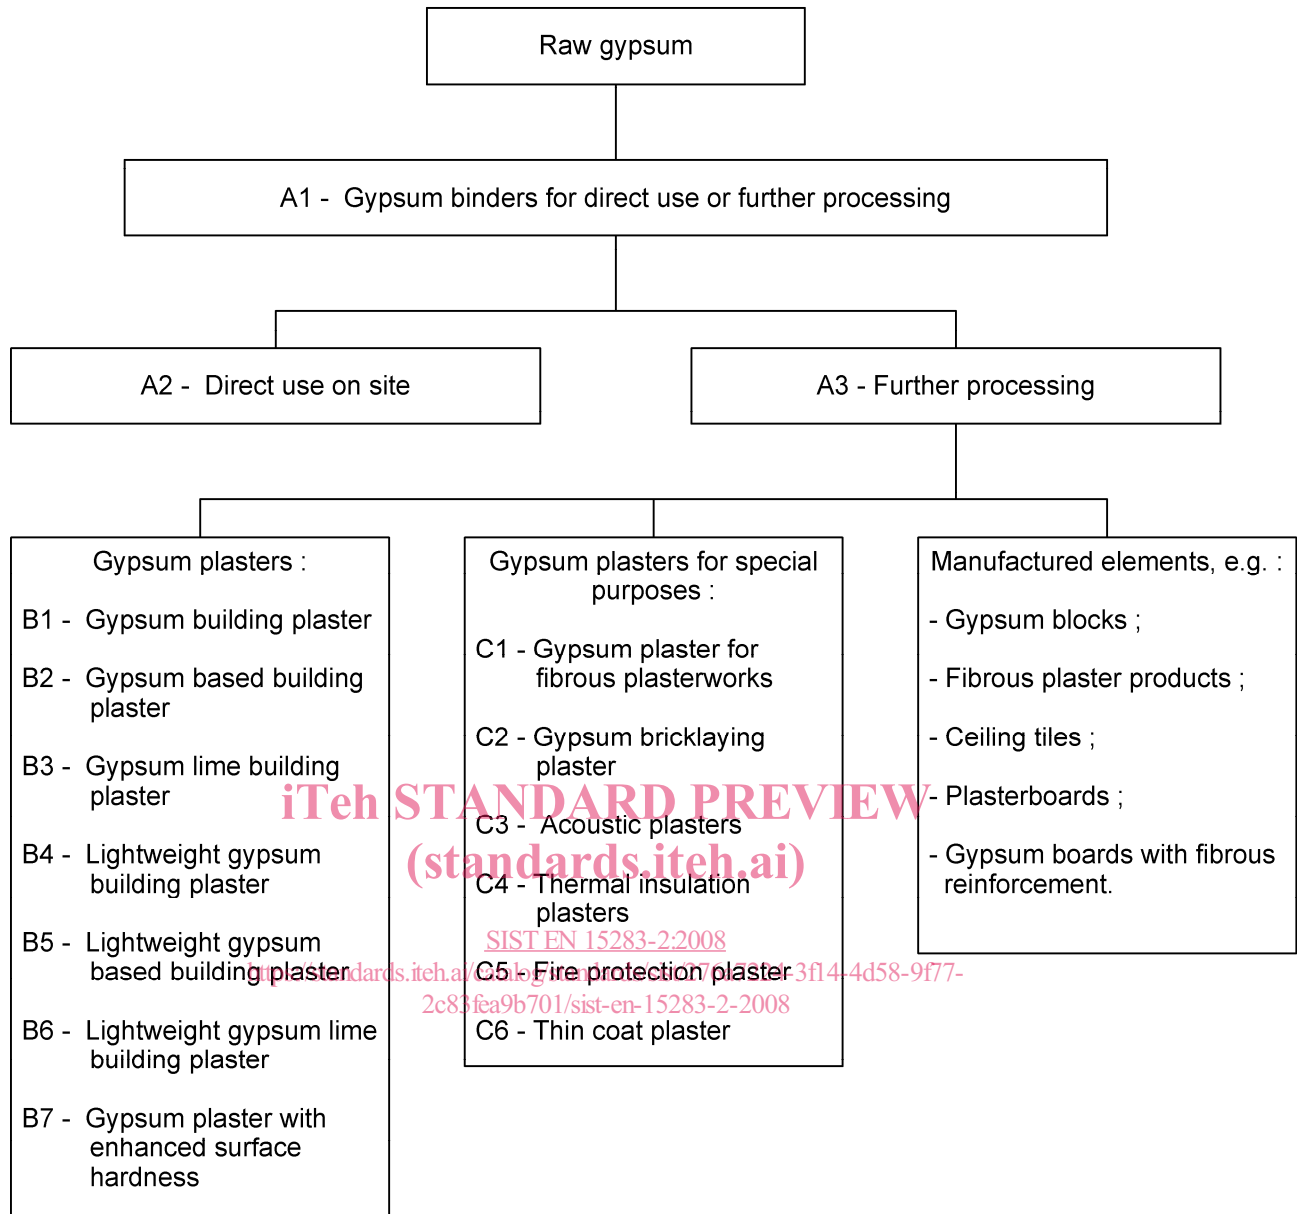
Raw gypsum

A1 - Gypsum binders for direct use or further processing

A2 - Direct use on site

A3 - Further processing

Gypsum plasters :

B1 - Gypsum building plaster

B2 - Gypsum based building plaster

B3 - Gypsum lime building plaster

B4 - Lightweight gypsum building plaster

B5 - Lightweight gypsum based building plaster

B6 - Lightweight gypsum lime building plaster

B7 - Gypsum plaster with enhanced surface hardness

Gypsum plasters for special purposes :

C1 - Gypsum plaster for fibrous plasterworks

C2 - Gypsum bricklaying plaster

C3 - Acoustic plasters

C4 - Thermal insulation plasters

C5 - Fire protection plaster

C6 - Thin coat plaster

Manufactured elements, e.g. :

- Gypsum blocks ;

- Fibrous plaster products ;

- Ceiling tiles ;

- Plasterboards ;

- Gypsum boards with fibrous reinforcement.

iTeh STANDARD PREVIEW
(standards.iteh.ai)
SIST EN 15283-2:2008
https://standards.iteh.ai/catalog/standards/sist/276c7224-3f14-4d58-9f77-2c83fea9b701/sist-en-15283-2-2008